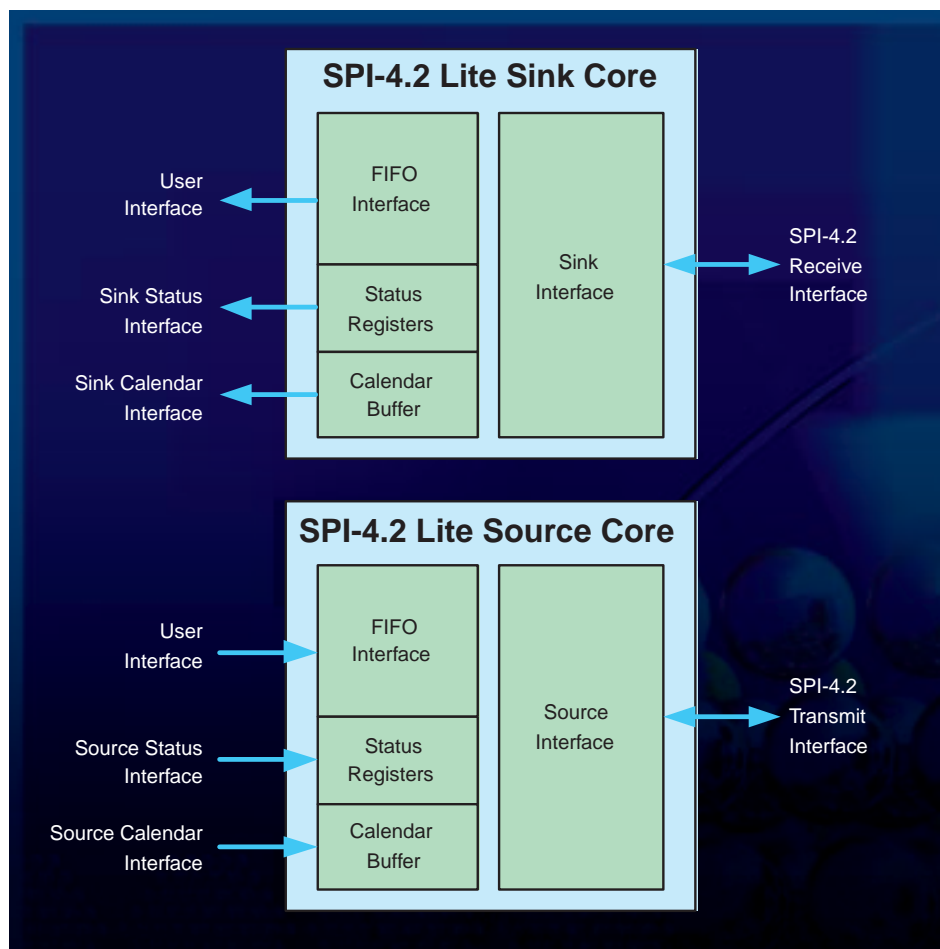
SPI-4.2 Lite Sink Core

User Interface

FIFO Interface

Sink Status Interface

Status Registers

Sink Calendar Interface

Calendar Buffer

Sink Interface

SPI-4.2 Receive Interface

SPI-4.2 Lite Source Core

User Interface

FIFO Interface

Source Status Interface

Status Registers

Source Calendar Interface

Calendar Buffer

Source Interface

SPI-4.2 Transmit Interface